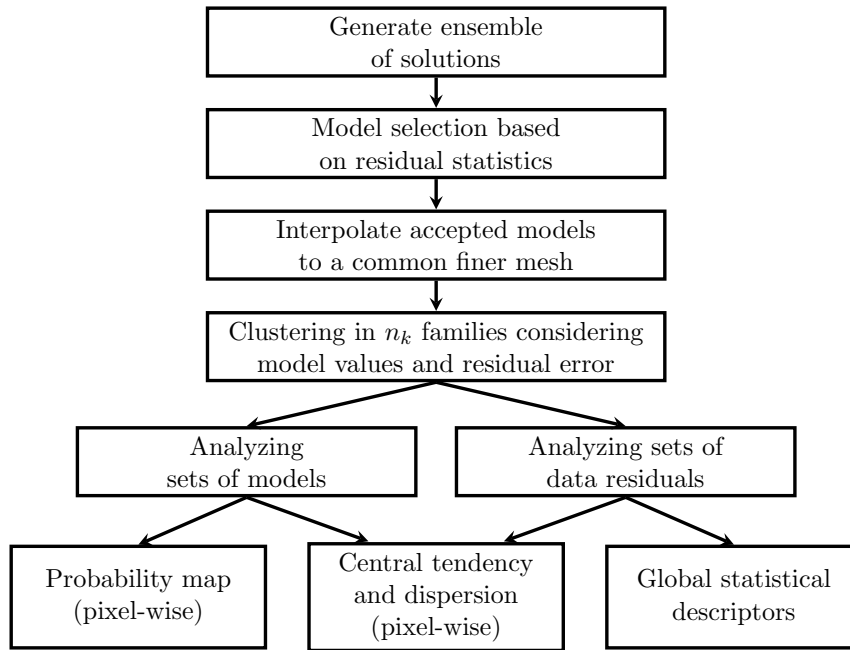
Generate ensemble of solutions

Model selection based on residual statistics

Interpolate accepted models to a common finer mesh

Clustering in $n_k$ families considering model values and residual error

Analyzing sets of models

Analyzing sets of data residuals

Probability map (pixel-wise)

Central tendency and dispersion (pixel-wise)

Global statistical descriptors